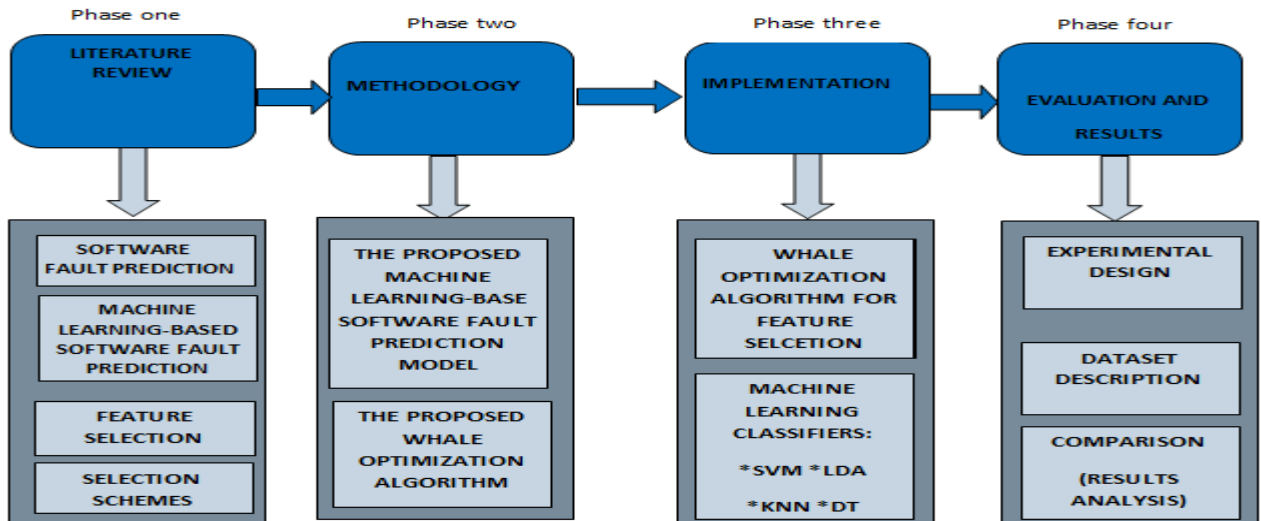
Phase one

LITERATURE REVIEW

SOFTWARE FAULT PREDICTION

MACHINE LEARNING-BASED SOFTWARE FAULT PREDICTION

FEATURE SELECTION

SELECTION SCHEMES

Phase two

METHODOLOGY

THE PROPOSED MACHINE LEARNING-BASE SOFTWARE FAULT PREDICTION MODEL

THE PROPOSED WHALE OPTIMIZATION ALGORITHM

Phase three

IMPLEMENTATION

WHALE OPTIMIZATION ALGORITHM FOR FEATURE SELCETION

MACHINE LEARNING CLASSIFIERS:

*SVM *LDA

*KNN *DT

Phase four

EVALUATION AND RESULTS

EXPERIMENTAL DESIGN

DATASET DESCRIPTION

COMPARISON

(RESULTS ANALYSIS)